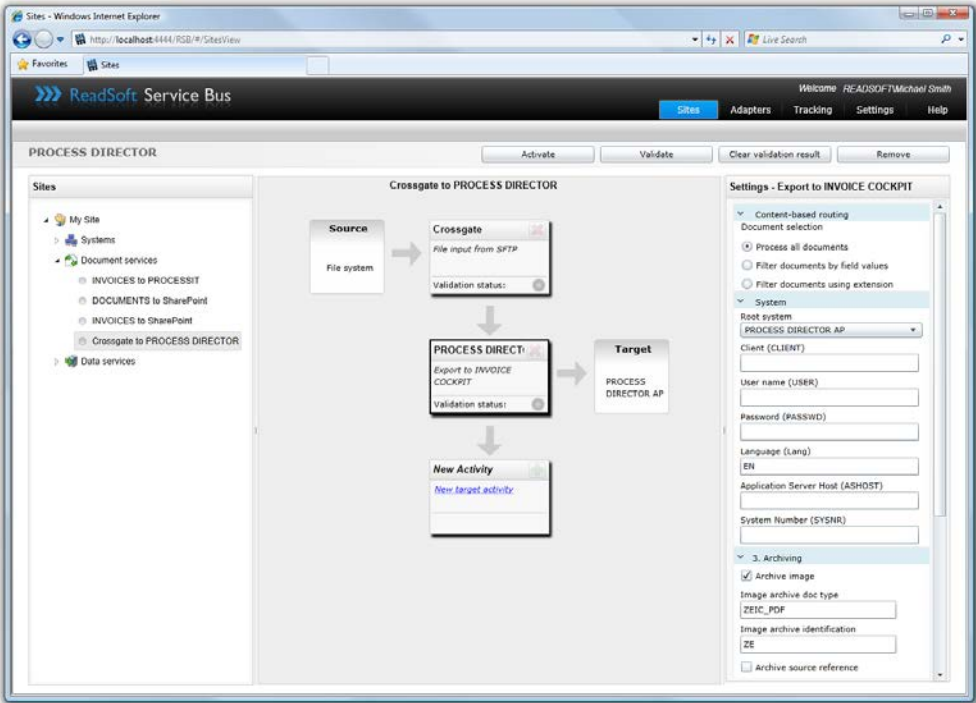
Sites - Windows Internet Explorer

http://localhost:4444/RSB/#/SitesView

Live Search

Favorites

Sites

ReadSoft Service Bus

Welcome READSOFT\Michael Smith

Sites

Adapters

Tracking

Settings

Help

PROCESS DIRECTOR

Activate

Validate

Clear validation result

Remove

Sites

My Site

Systems

Document services

INVOICES to PROCESSIT

DOCUMENTS to SharePoint

INVOICES to SharePoint

Crossgate to PROCESS DIRECTOR

Data services

Crossgate to PROCESS DIRECTOR

Source

File system

Crossgate

File input from SFTP

Validation status:

PROCESS DIRECT

Export to INVOICE COCKPIT

Validation status:

Target

PROCESS DIRECTOR AP

New Activity

New target activity

Settings - Export to INVOICE COCKPIT

Content-based routing

Document selection

Process all documents

Filter documents by field values

Filter documents using extension

System

Root system

PROCESS DIRECTOR AP

Client (CLIENT)

User name (USER)

Password (PASSWD)

Language (Lang)

EN

Application Server Host (ASHOST)

System Number (SYSNR)

3. Archiving

Archive image

Image archive doc type

ZEIC_PDF

Image archive identification

ZE

Archive source reference